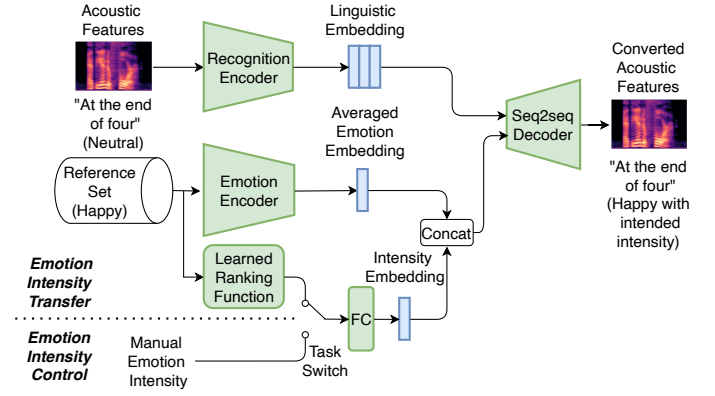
Acoustic Features

"At the end of four" (Neutral)

Recognition Encoder

Linguistic Embedding

Converted Acoustic Features

Seq2seq Decoder

"At the end of four" (Happy with intended intensity)

Averaged Emotion Embedding

Reference Set (Happy)

Emotion Encoder

Concat

Intensity Embedding

Learned Ranking Function

FC

Emotion Intensity Transfer

Emotion Intensity Control

Manual Emotion Intensity

Task Switch